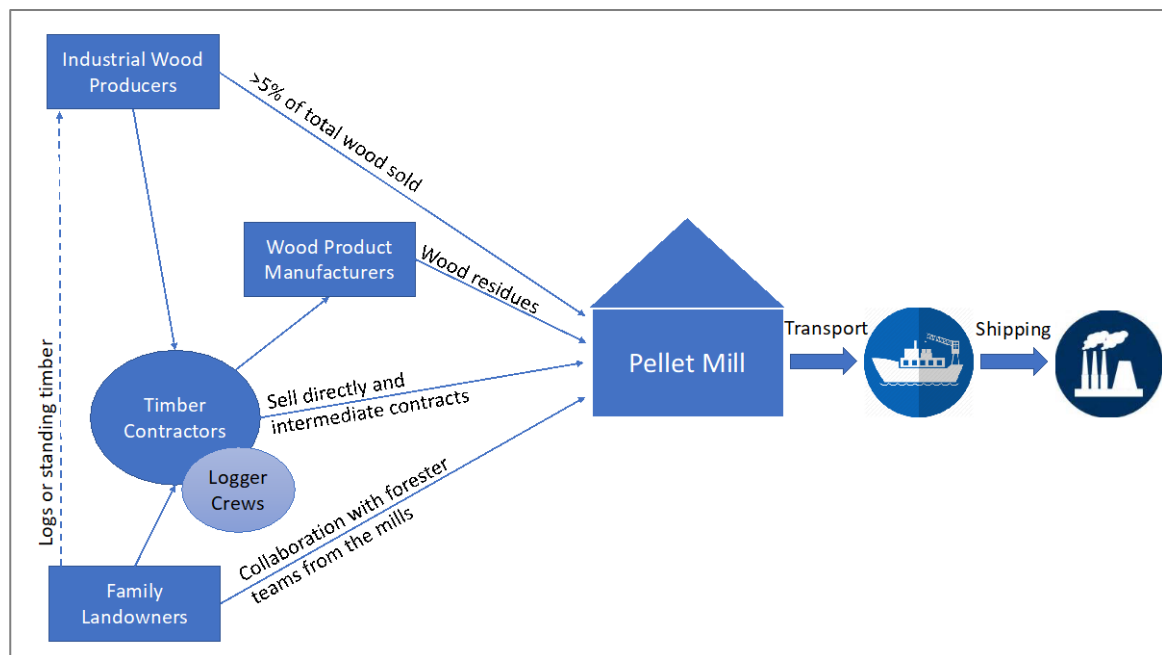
Industrial Wood Producers

>5% of total wood sold

Wood Product Manufacturers

Wood residues

Pellet Mill

Transport

Shipping

Timber Contractors

Logger Crews

Sell directly and intermediate contracts

Logs or standing timber

Collaboration with forester teams from the mills

Family Landowners